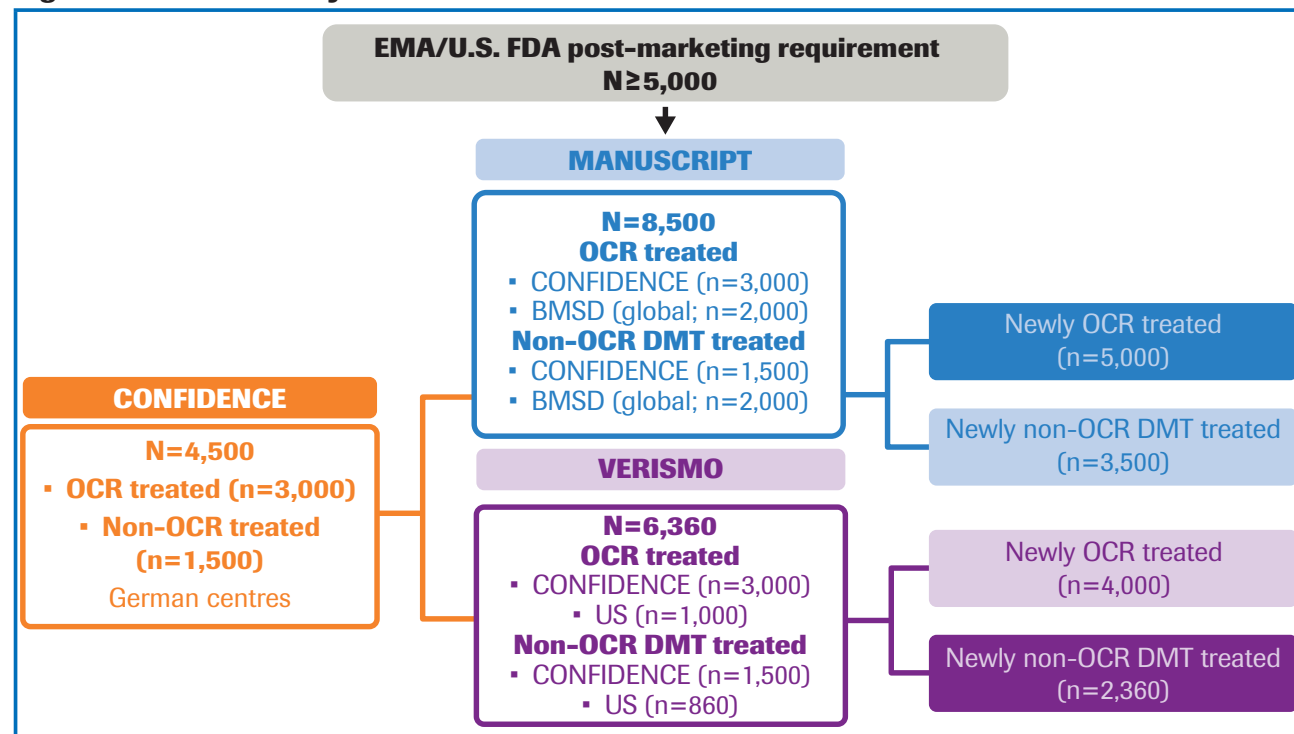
EMA/U.S. FDA post-marketing requirement
N≥5,000

MANUSCRIPT

N=8,500
OCR treated
▪ CONFIDENCE (n=3,000)
▪ BMSD (global; n=2,000)
Non-OCR DMT treated
▪ CONFIDENCE (n=1,500)
▪ BMSD (global; n=2,000)

Newly OCR treated
(n=5,000)

Newly non-OCR DMT treated
(n=3,500)

CONFIDENCE

N=4,500
▪ OCR treated (n=3,000)
▪ Non-OCR treated
(n=1,500)
German centres

VERISMO

N=6,360
OCR treated
▪ CONFIDENCE (n=3,000)
▪ US (n=1,000)
Non-OCR DMT treated
▪ CONFIDENCE (n=1,500)
▪ US (n=860)

Newly OCR treated
(n=4,000)

Newly non-OCR DMT treated
(n=2,360)